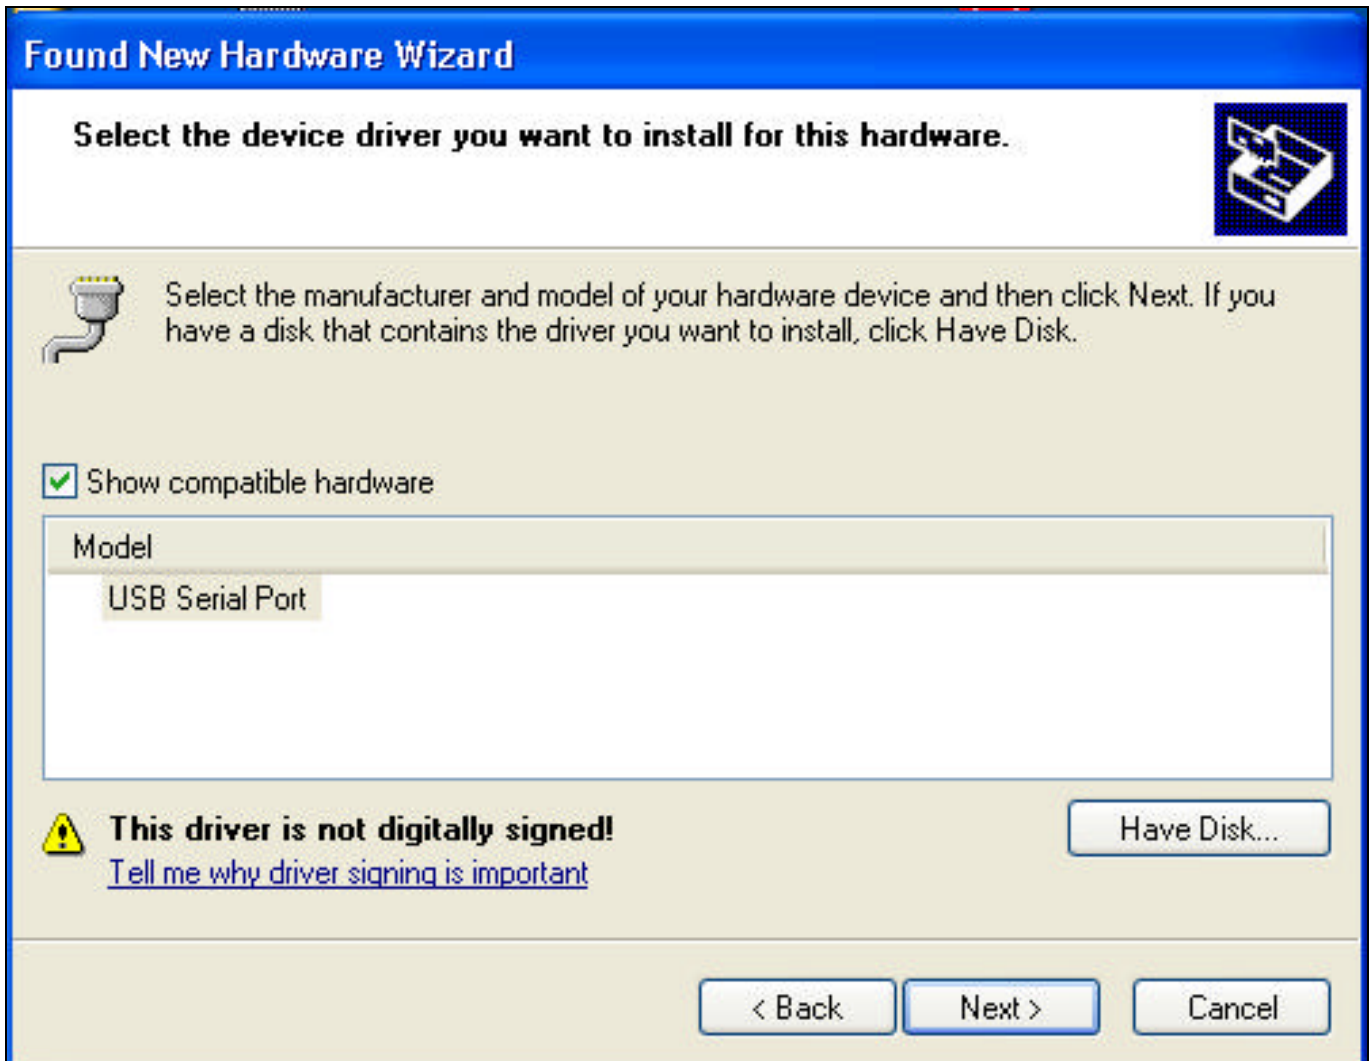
Found New Hardware Wizard

Select the device driver you want to install for this hardware.

Select the manufacturer and model of your hardware device and then click Next. If you have a disk that contains the driver you want to install, click Have Disk.

Show compatible hardware

| Model |
|---|
| USB Serial Port |

This driver is not digitally signed!
Tell me why driver signing is important

Have Disk...

< Back
Next >
Cancel